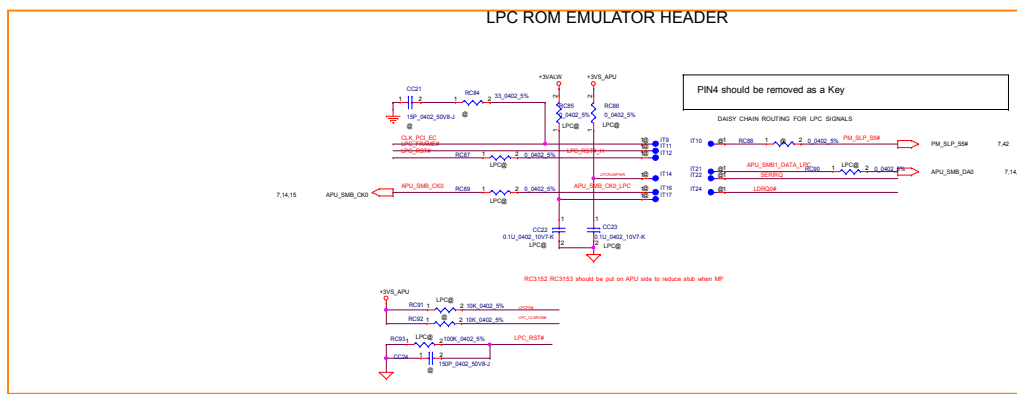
LPC ROM EMULATOR HEADER

PIN4 should be removed as a Key

DAISY CHAIN ROUTING FOR LPC SIGNALS

+3VALW
+3VS_APU

CC21
1 2
15P_0402_50V8-J
@

RC84
1 2 33_0402_5%
@

RC85
0_0402_5%
LPC@

RC86
0_0402_5%
LPC@

CLK_PCI_EC
LPC_FRAME#
LPC_RST#

RC87
1 2 0_0402_5%
LPC@

LPC_RST#_R

IT9
IT11
IT12

IT10
@
RC88
1 2 0_0402_5%
@
PM_SLP_S5#
PM_SLP_S5#
7,42

IT21
IT22
APU_SMB1_DATA_LPC
SERIRQ
RC90
1 2 0_0402_5%
LPC@
APU_SMB_DA0
7,14,

IT14
IT16
IT17

IT24
LDRQ0#

7,14,15
APU_SMB_CK0
APU_SMB_CK0
RC89
1 2 0_0402_5%
LPC@
APU_SMB_CK0_LPC

CC22
0.1U_0402_10V7-K
LPC@

CC23
0.1U_0402_10V7-K
LPC@

RC3152 RC3153 should be put on APU side to reduce stub when MP

+3VS_APU

RC91
1 2 10K_0402_5%
LPC@
LPC_PD#

RC92
1 2 10K_0402_5%
@
LPC_CLKRUN#

RC93
1 2 100K_0402_5%
LPC@
LPC_RST#

CC24
1 2
150P_0402_50V8-J
@